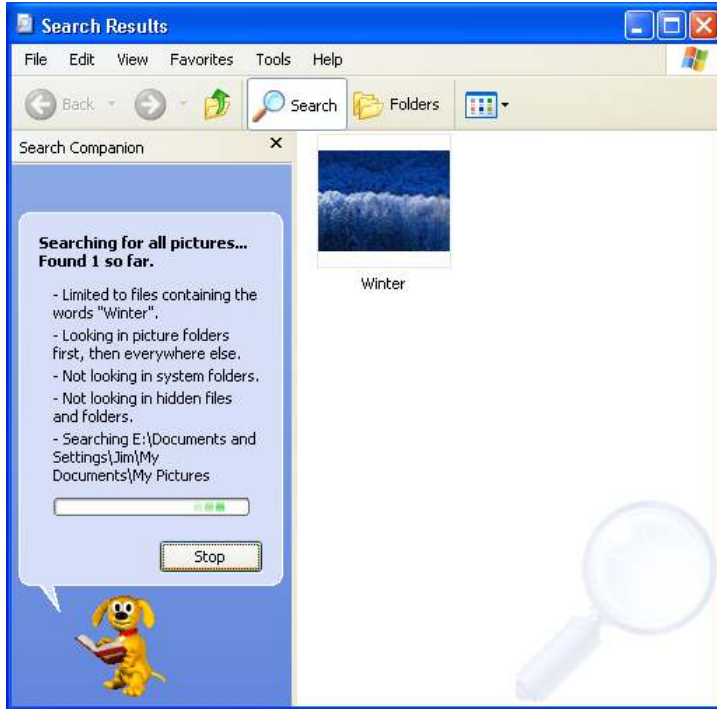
Search Results

File Edit View Favorites Tools Help

Back Search Folders

Search Companion ×

Searching for all pictures... Found 1 so far.

- Limited to files containing the words "Winter".

- Looking in picture folders first, then everywhere else.

- Not looking in system folders.

- Not looking in hidden files and folders.

- Searching E:\Documents and Settings\Jim\My Documents\My Pictures

Stop

Winter